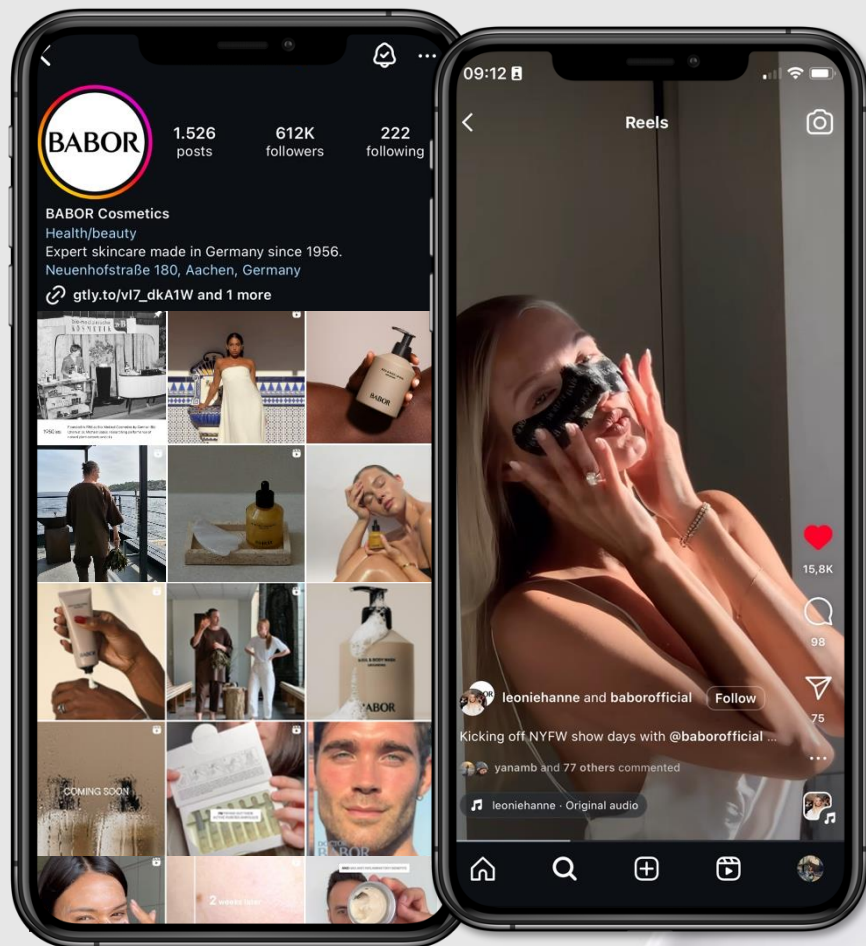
BABOR

1.526 posts

612K followers

222 following

BABOR Cosmetics

Health/beauty

Expert skincare made in Germany since 1956.

Neuenhofstraße 180, Aachen, Germany

gtly.to/vl7_dkA1W and 1 more

KOSMETIK

BABOR

COMING SOON

BABOR

2 weeks later

09:12

Reels

15,8K

98

75

leoniehanne and baborofficial Follow

Kicking off NYFW show days with @baborofficial ...

yanamb and 77 others commented

leoniehanne · Original audio